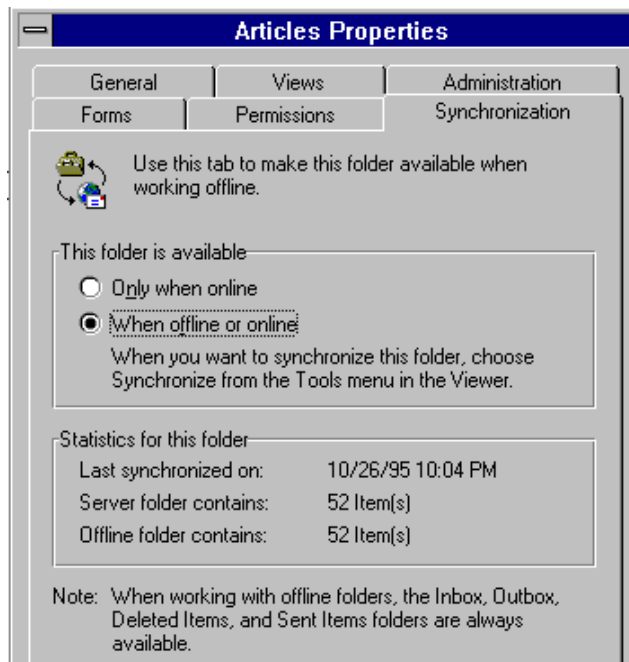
Articles Properties

General | Views | Administration
Forms | Permissions | Synchronization

Use this tab to make this folder available when working offline.

This folder is available

Only when online

When offline or online

When you want to synchronize this folder, choose Synchronize from the Tools menu in the Viewer.

Statistics for this folder

| | |
|---|---|
| Last synchronized on: | 10/26/95 10:04 PM |
| Server folder contains: | 52 Item(s) |
| Offline folder contains: | 52 Item(s) |

Note: When working with offline folders, the Inbox, Outbox, Deleted Items, and Sent Items folders are always available.